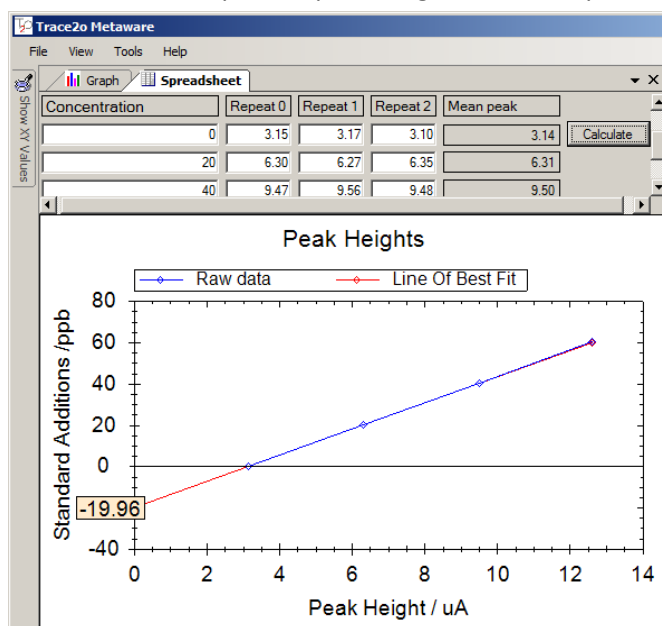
Trace2o Metaware

File View Tools Help

Show XY Values

Graph Spreadsheet

| Concentration | Repeat 0 | Repeat 1 | Repeat 2 | Mean peak |
|---|---|---|---|---|
| 0 | 3.15 | 3.17 | 3.10 | 3.14 |
| 20 | 6.30 | 6.27 | 6.35 | 6.31 |
| 40 | 9.47 | 9.56 | 9.48 | 9.50 |

Calculate

Peak Heights

Raw data Line Of Best Fit

Standard Additions /ppb

80
60
40
20
0
-19.96
-40

0 2 4 6 8 10 12 14

Peak Height / uA